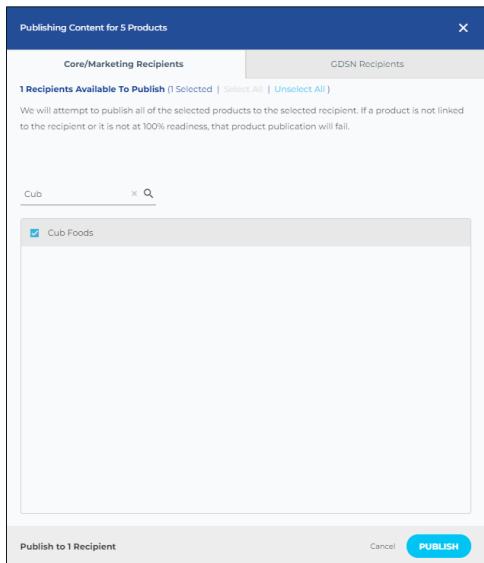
Publishing Content for 5 Products ×

Core/Marketing Recipients | GDSN Recipients

1 Recipients Available To Publish (1 Selected | Select All | Unselect All)

We will attempt to publish all of the selected products to the selected recipient. If a product is not linked to the recipient or it is not at 100% readiness, that product publication will fail.

Cub

Cub Foods

Publish to 1 Recipient

Cancel PUBLISH